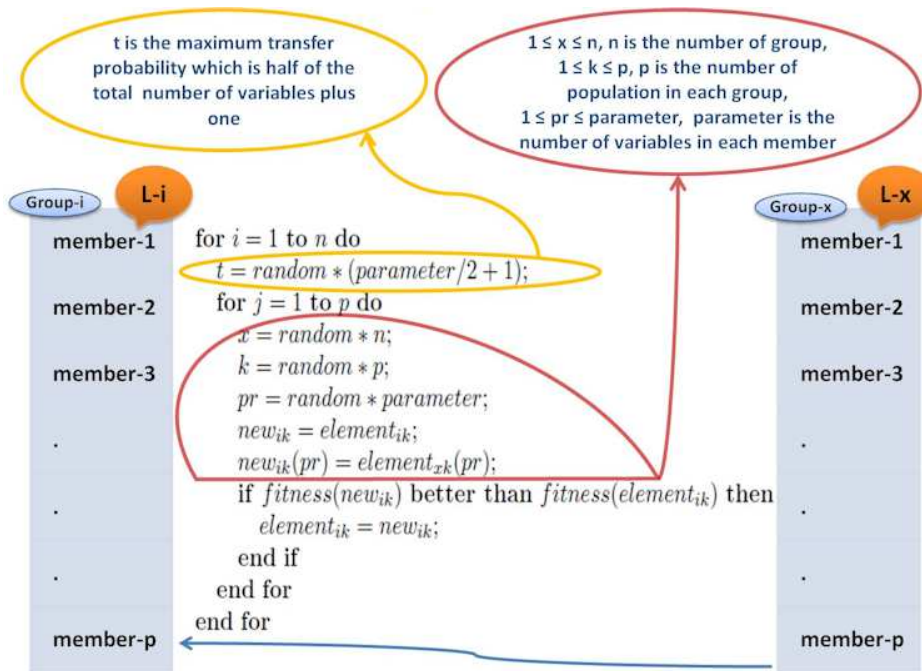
t is the maximum transfer probability which is half of the total number of variables plus one

1 ≤ x ≤ n, n is the number of group, 1 ≤ k ≤ p, p is the number of population in each group, 1 ≤ pr ≤ parameter, parameter is the number of variables in each member

Group-i

L-i

member-1

member-2

member-3

.

.

.

member-p

for $i = 1$ to $n$ do
$t = random * (parameter/2 + 1);$
for $j = 1$ to $p$ do
$x = random * n;$
$k = random * p;$
$pr = random * parameter;$
$new_{ik} = element_{ik};$
$new_{ik}(pr) = element_{xk}(pr);$
if $fitness(new_{ik})$ better than $fitness(element_{ik})$ then
$element_{ik} = new_{ik};$
end if
end for
end for

Group-x

L-x

member-1

member-2

member-3

.

.

.

member-p